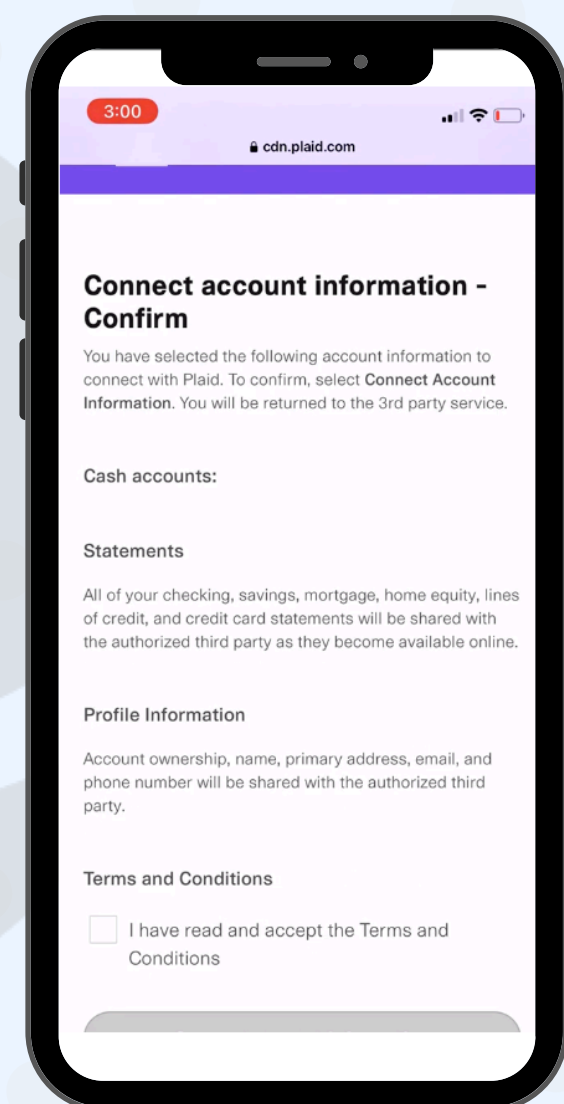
3:00

cdn.plaid.com

Connect account information - Confirm

You have selected the following account information to connect with Plaid. To confirm, select **Connect Account Information**. You will be returned to the 3rd party service.

Cash accounts:

Statements

All of your checking, savings, mortgage, home equity, lines of credit, and credit card statements will be shared with the authorized third party as they become available online.

Profile Information

Account ownership, name, primary address, email, and phone number will be shared with the authorized third party.

Terms and Conditions

I have read and accept the Terms and Conditions